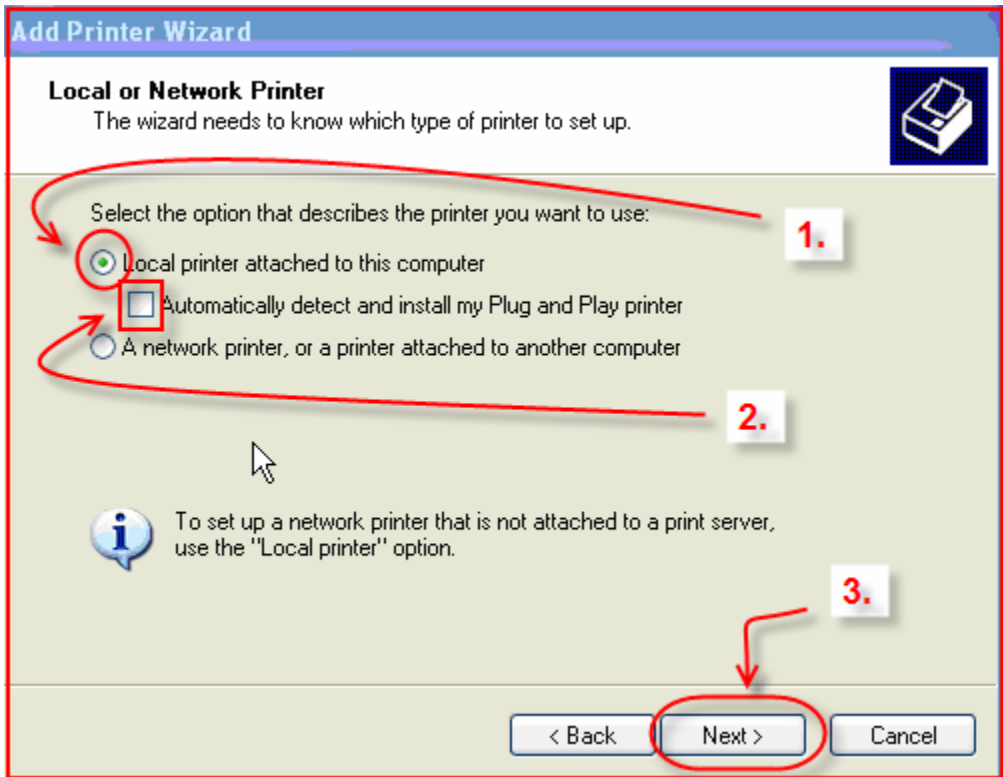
Add Printer Wizard

Local or Network Printer
The wizard needs to know which type of printer to set up.

Select the option that describes the printer you want to use:

1.

Local printer attached to this computer

Automatically detect and install my Plug and Play printer

A network printer, or a printer attached to another computer

2.

To set up a network printer that is not attached to a print server, use the "Local printer" option.

3.

< Back

Next >

Cancel